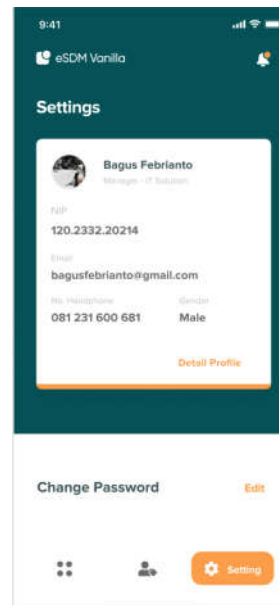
9:41

eSDM Vanilla

Settings

Bagus Febrianto

Manager - IT Solution

NIP

120.2332.20214

Email

bagusfebrianto@gmail.com

No. Handphone

081 231 600 681

Gender

Male

Detail Profile

Change Password

Edit

Setting